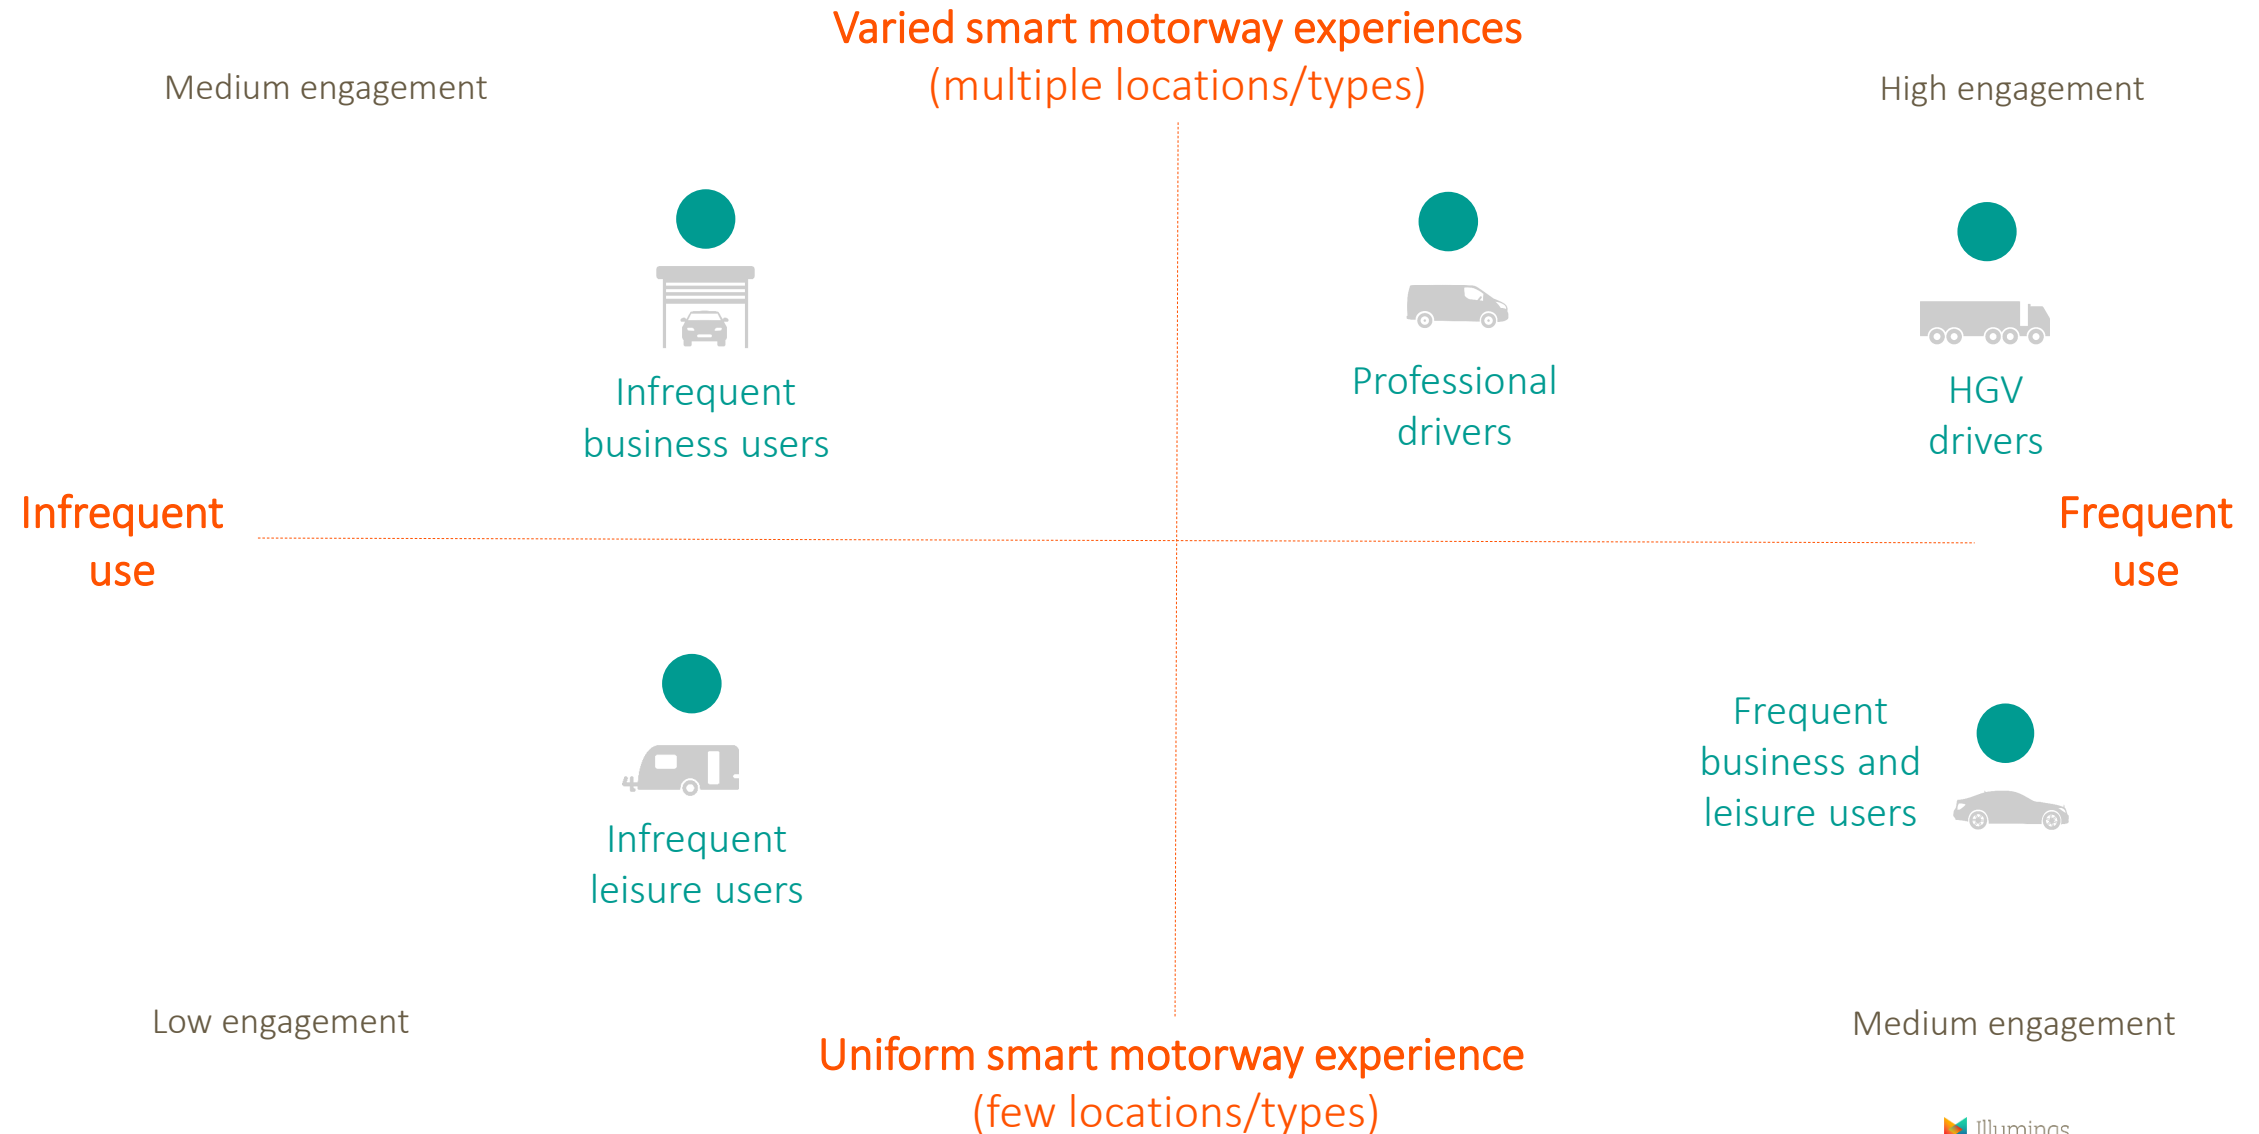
Varied smart motorway experiences
(multiple locations/types)

Medium engagement

High engagement

Infrequent business users

Professional drivers

HGV drivers

Infrequent use

Frequent use

Infrequent leisure users

Frequent business and leisure users

Low engagement

Medium engagement

Uniform smart motorway experience
(few locations/types)

Illumings